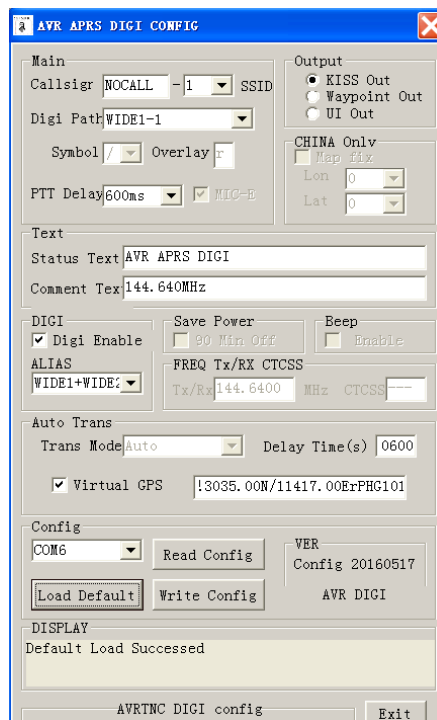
AVR APRS DIGI CONFIG

Main
Callsigr NOCALL - 1 SSID
Digi Path WIDE1-1
Symbol / Overlay r
PTT Delay 600ms MIC-E

Output
KISS Out
Waypoint Out
UI Out

CHINA Only
Map fix
Lon 0
Lat 0

Text
Status Text AVR APRS DIGI
Comment Tex 144.640MHz

DIGI
Digi Enable
ALIAS
WIDE1+WIDE2

Save Power
90 Min Off

Beep
Enable

FREQ Tx/RX CTCSS
Tx/Rx 144.6400 MHz CTCSS ---

Auto Trans
Trans Mode Auto
Delay Time(s) 0600
Virtual GPS !3035.00N/11417.00ErPHG101

Config
COM6
Read Config
Load Default
Write Config

VER
Config 20160517
AVR DIGI

DISPLAY
Default Load Successed

AVRTNC DIGI config
Exit